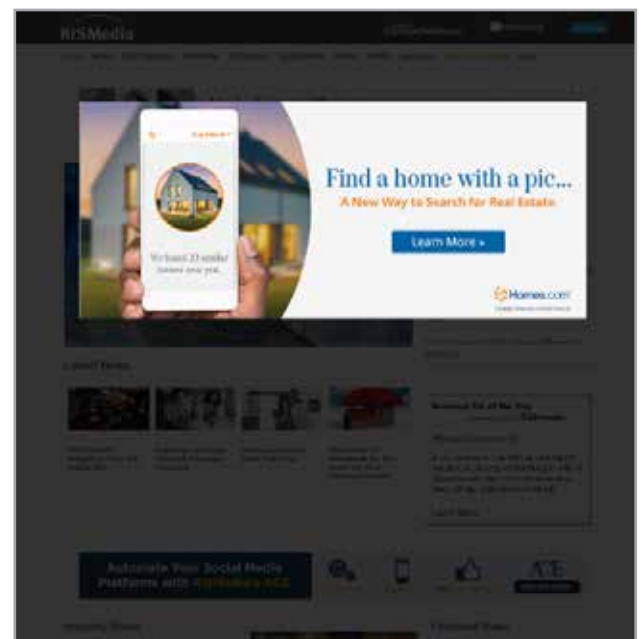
RISMedia

We found 23 similar homes near you.

Find a home with a pic...

A New Way to Search for Real Estate

Learn More »

Homes.com

Latest News

Automate Your Social Media Platforms with RISMedia's ACE

ACE